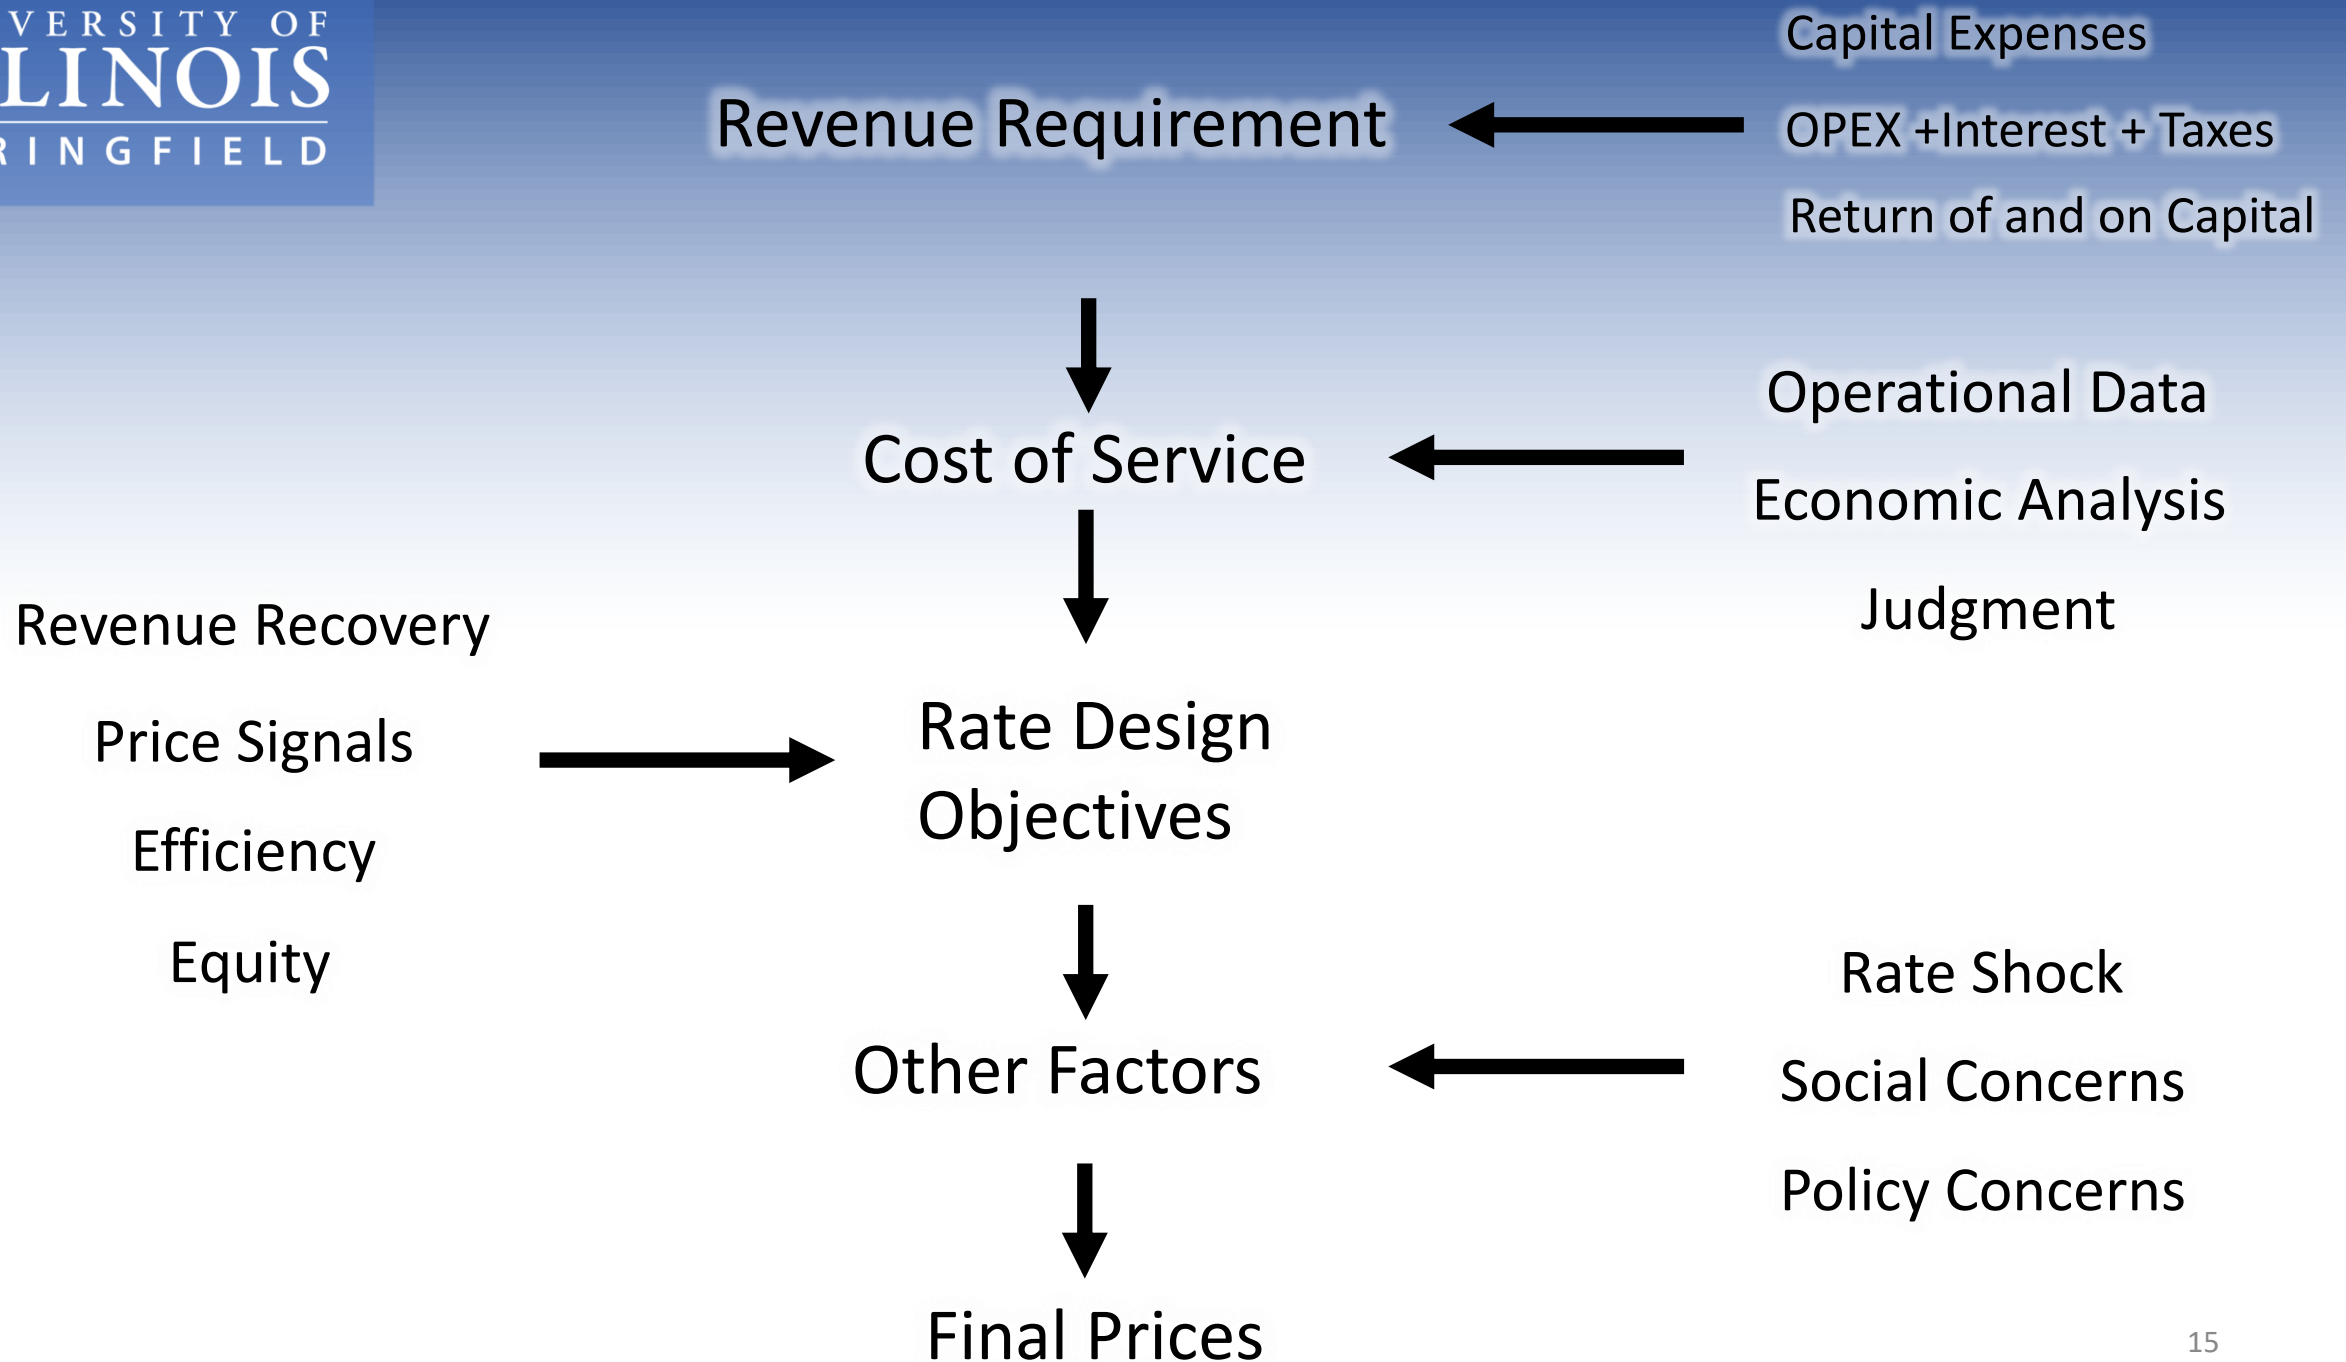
VERSITY OF
LINOIS
RINGFIELD

Revenue Requirement

Capital Expenses

OPEX +Interest + Taxes

Return of and on Capital

Cost of Service

Operational Data

Economic Analysis

Judgment

Revenue Recovery

Price Signals

Efficiency

Equity

Rate Design Objectives

Other Factors

Rate Shock

Social Concerns

Policy Concerns

Final Prices

15